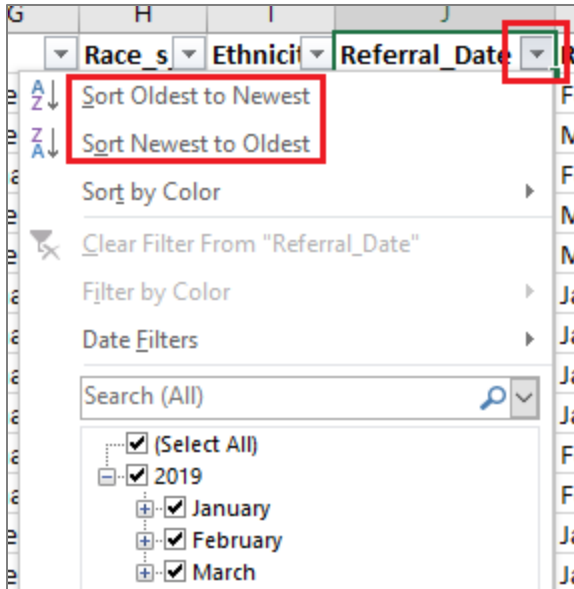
G H I J

Race_s Ethnicit Referral_Date

Sort Oldest to Newest

Sort Newest to Oldest

Sort by Color

Clear Filter From "Referral_Date"

Filter by Color

Date Filters

Search (All)

(Select All)

2019

January

February

March